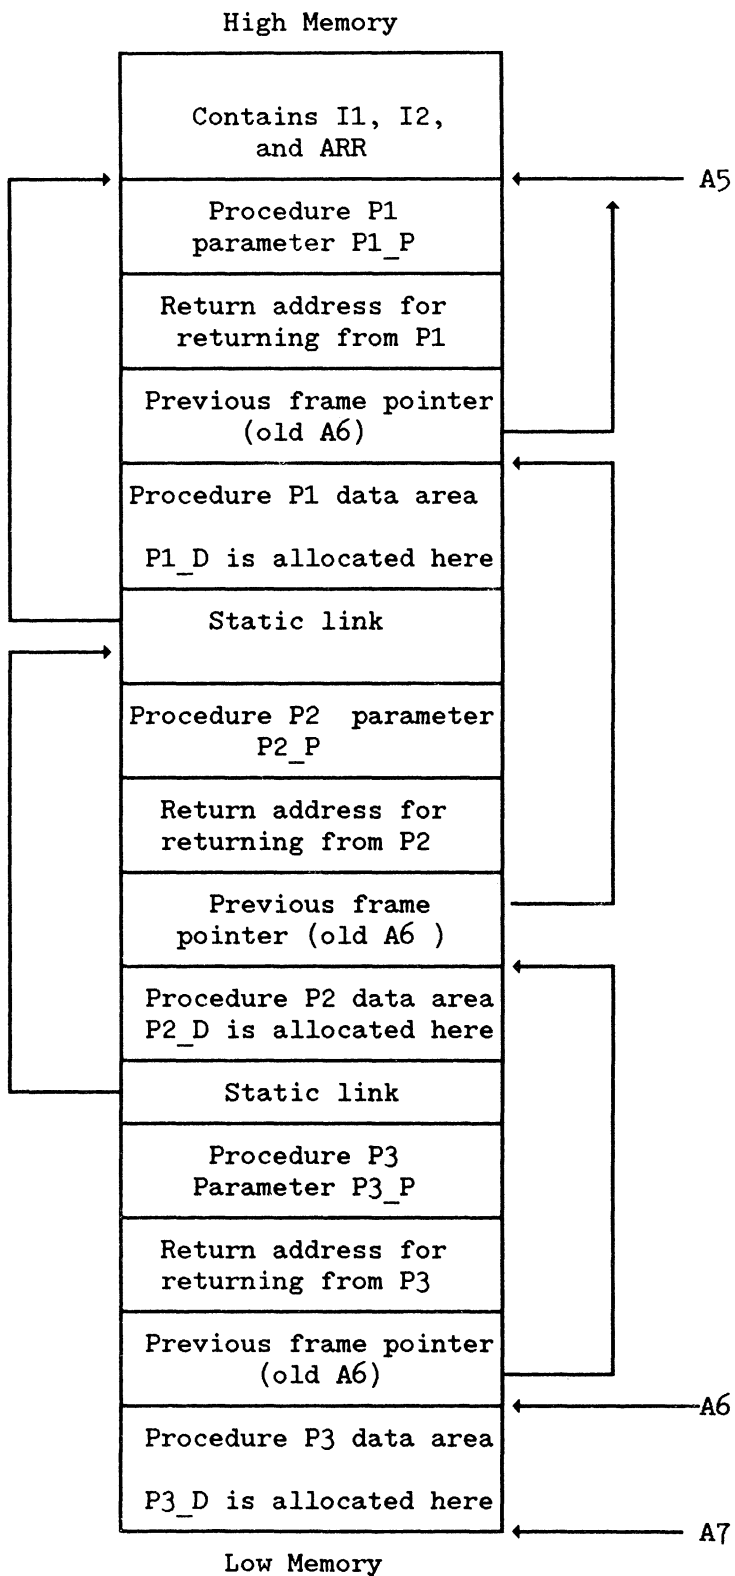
High Memory

Contains I1, I2, and ARR

A5

Procedure P1 parameter P1_P

Return address for returning from P1

Previous frame pointer (old A6)

Procedure P1 data area

P1_D is allocated here

Static link

Procedure P2 parameter P2_P

Return address for returning from P2

Previous frame pointer (old A6 )

Procedure P2 data area P2_D is allocated here

Static link

Procedure P3 Parameter P3_P

Return address for returning from P3

Previous frame pointer (old A6)

A6

Procedure P3 data area

P3_D is allocated here

A7

Low Memory